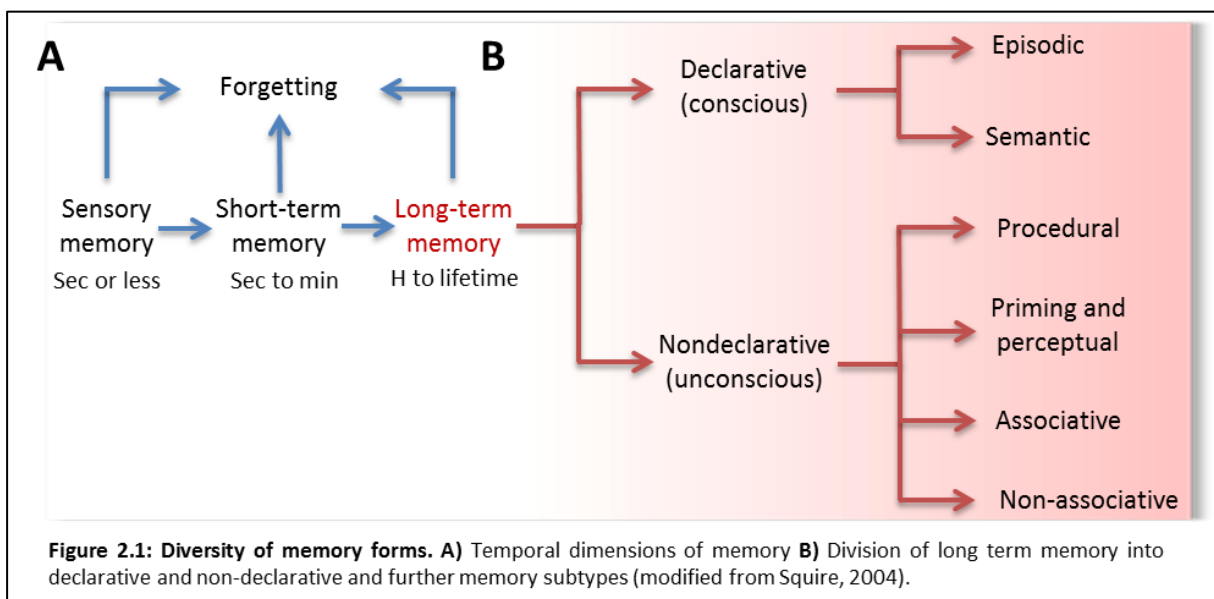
A

Forgetting

Sensory memory
Sec or less

Short-term memory
Sec to min

Long-term memory
H to lifetime

B

Declarative (conscious)

Episodic

Semantic

Nondeclarative (unconscious)

Procedural

Priming and perceptual

Associative

Non-associative

**Figure 2.1: Diversity of memory forms. A)** Temporal dimensions of memory **B)** Division of long term memory into declarative and non-declarative and further memory subtypes (modified from Squire, 2004).